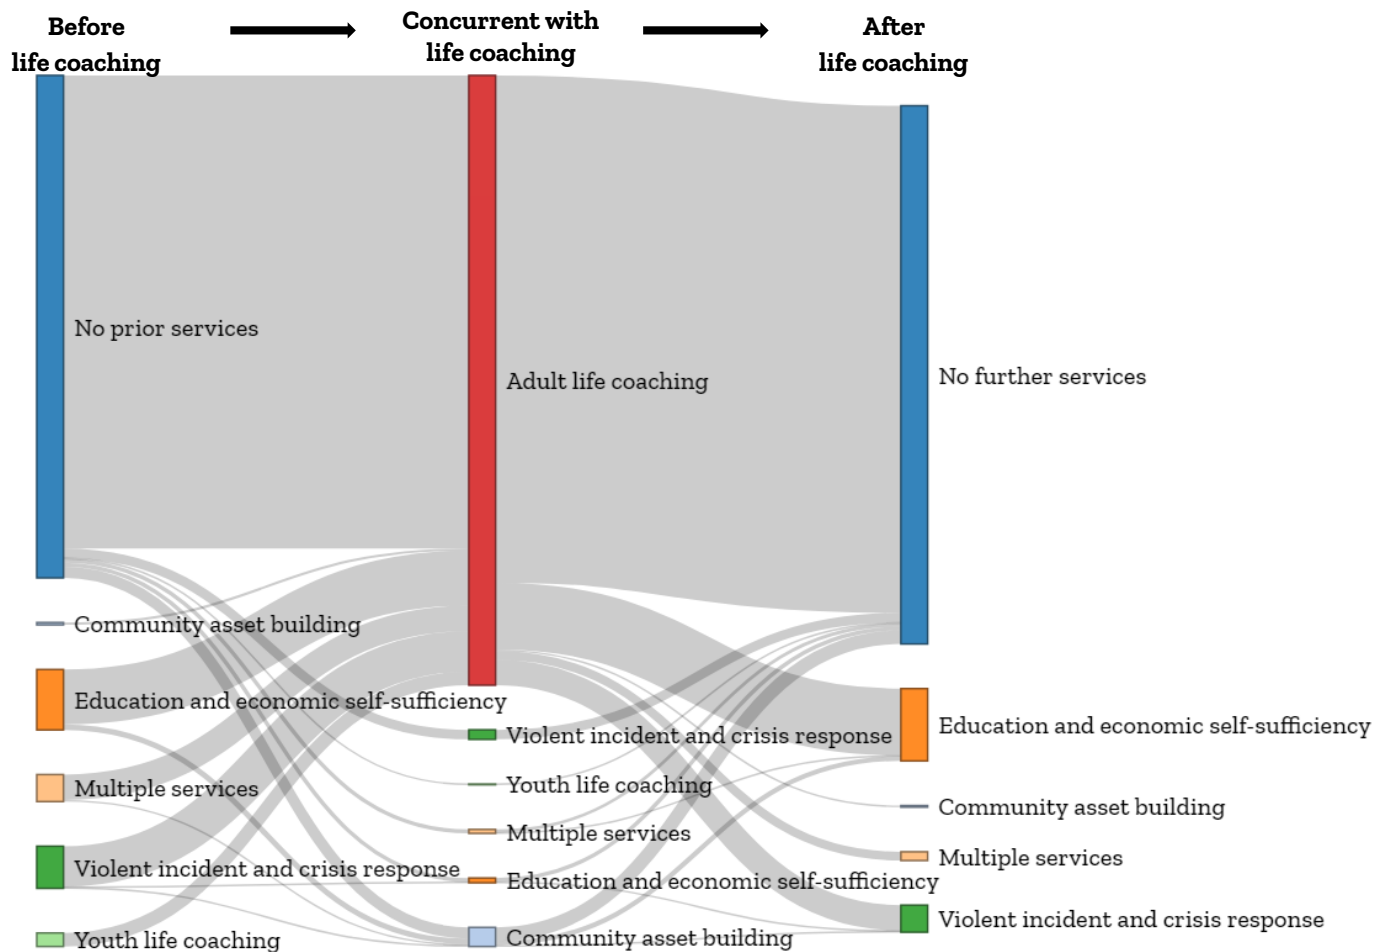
Before life coaching

Concurrent with life coaching

After life coaching

No prior services

Community asset building

Education and economic self-sufficiency

Multiple services

Violent incident and crisis response

Youth life coaching

Adult life coaching

Violent incident and crisis response

Youth life coaching

Multiple services

Education and economic self-sufficiency

Community asset building

No further services

Education and economic self-sufficiency

Community asset building

Multiple services

Violent incident and crisis response